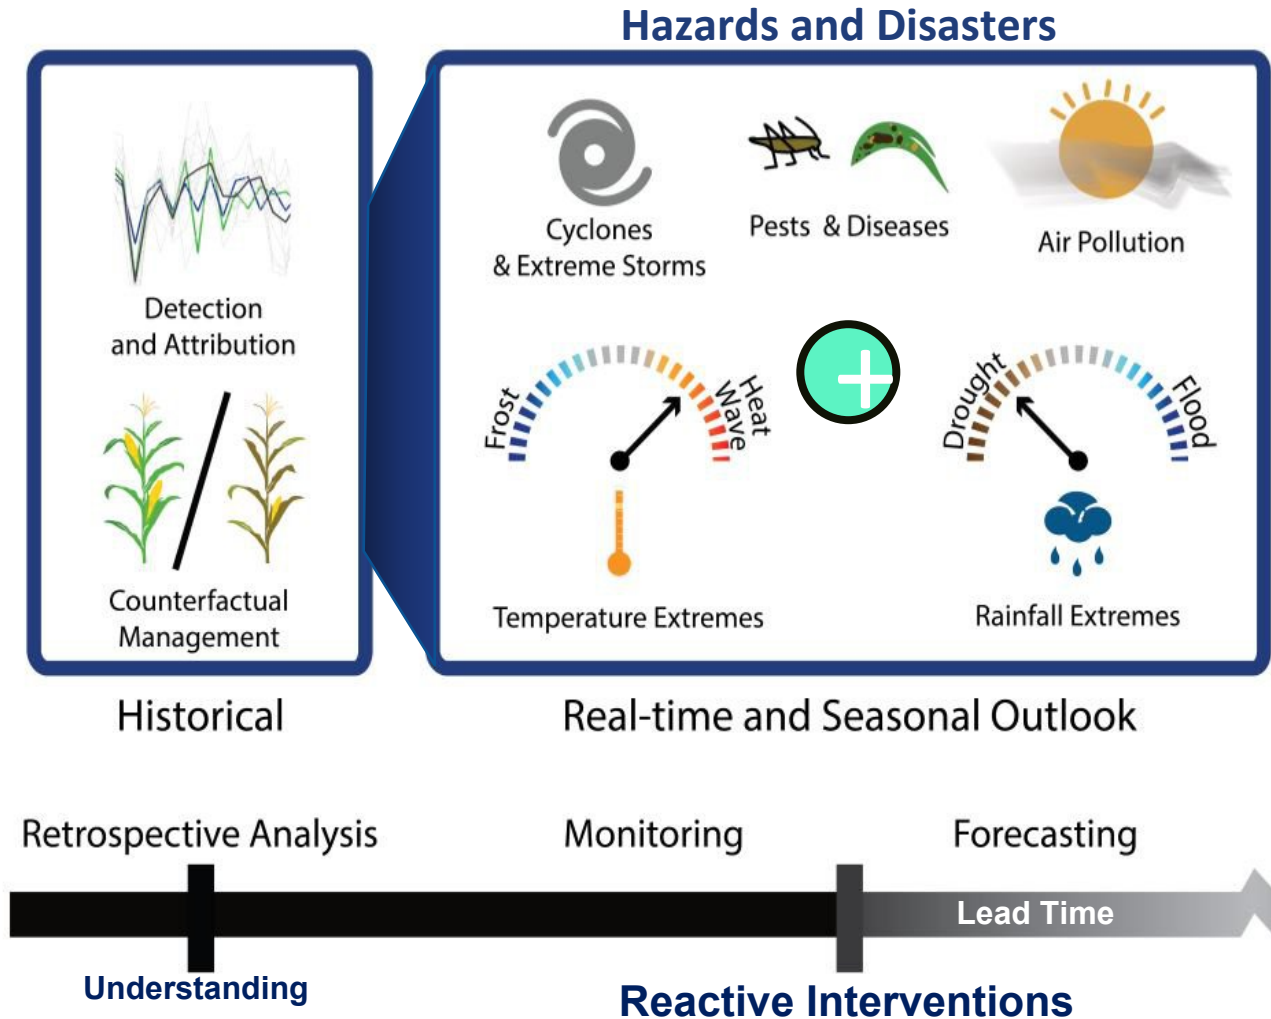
Hazards and Disasters

Detection and Attribution

Counterfactual Management

Cyclones & Extreme Storms

Pests & Diseases

Air Pollution

Frost

Heat Wave

Drought

Flood

Temperature Extremes

Rainfall Extremes

Historical

Real-time and Seasonal Outlook

Retrospective Analysis

Monitoring

Forecasting

Lead Time

Understanding

Reactive Interventions